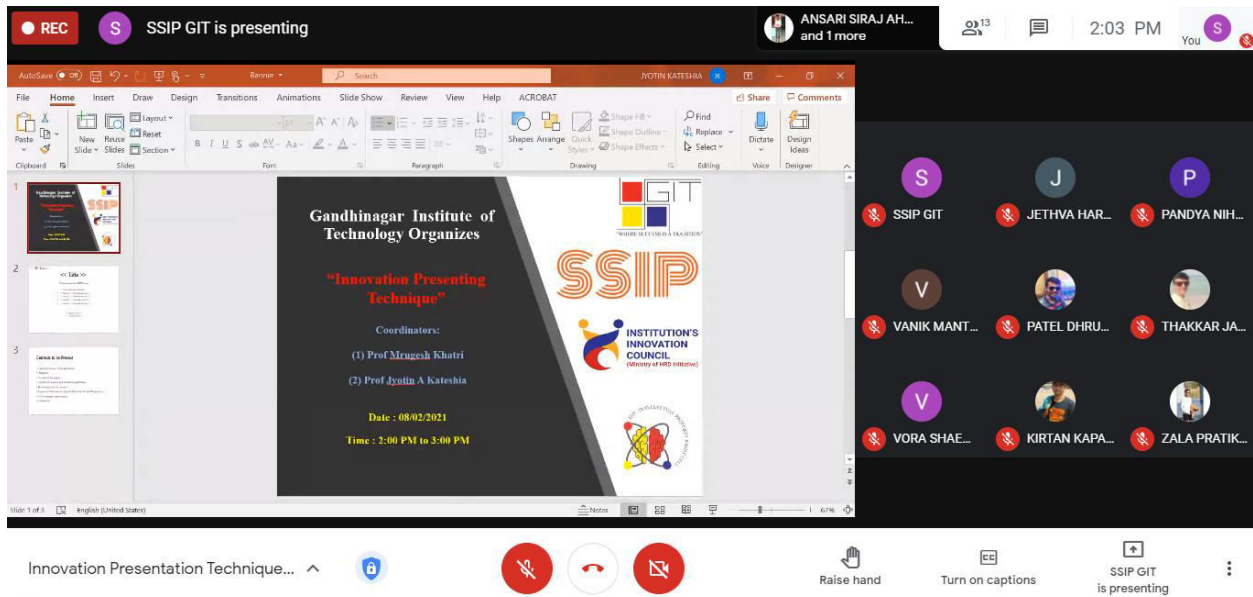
REC

S SSIP GIT is presenting

ANSARI SIRAJ AH... and 1 more

13

2:03 PM

You

AutoSave Off

Search

JYOTIN KATESHIA

File Home Insert Draw Design Transitions Animations Slide Show Review View Help ACROBAT

Share Comments

Paste Clipboard

New Slide Reuse Slides Layout Reset Section Slides

Font

Paragraph

Shapes Arrange Quick Styles Shape Fill Shape Outline Shape Effects Drawing

Find Replace Select Editing

Dictate Voice

Design Ideas Designer

1

2

3

Gandhinagar Institute of Technology Organizes

"Innovation Presenting Technique"

Coordinators:

(1) Prof Mrugesh Khatri

(2) Prof Jyotin A Kateshia

Date : 08/02/2021

Time : 2:00 PM to 3:00 PM

GIT

"WHERE SUCCESS IS A TRADITION"

SSIP

INSTITUTION'S INNOVATION COUNCIL (Ministry of HRD Initiative)

Slide 1 of 3 English (United States)

Notes

67%

S SSIP GIT

J JETHVA HAR...

P PANDYA NIH...

V VANIK MANT...

PATEL DHRU...

THAKKAR JA...

V VORA SHAE...

KIRTAN KAPA...

ZALA PRATIK...

Innovation Presentation Technique...

Raise hand

Turn on captions

SSIP GIT is presenting